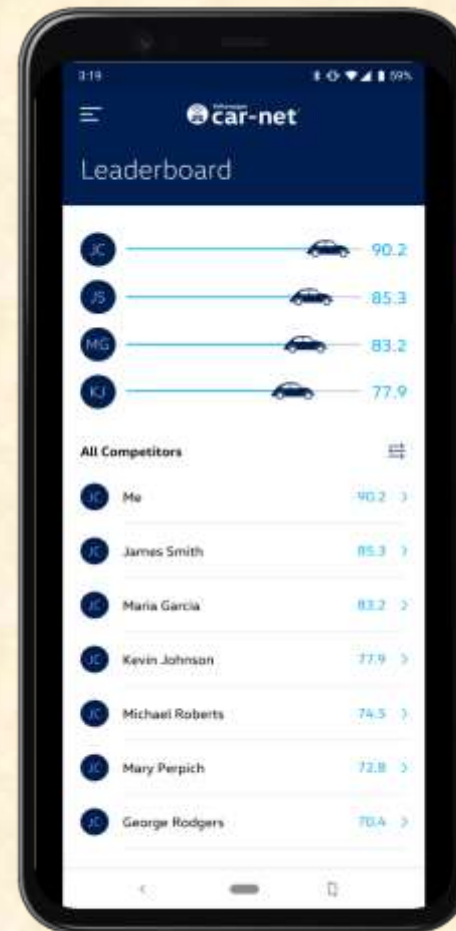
3:19

59%

Volkswagen car-net

Leaderboard

JC 90.2

JS 85.3

MG 83.2

KJ 77.9

All Competitors

JC Me 90.2 >

JC James Smith 85.3 >

JC Maria Garcia 83.2 >

JC Kevin Johnson 77.9 >

JC Michael Roberts 74.5 >

JC Mary Perpich 72.8 >

JC George Rodgers 70.4 >